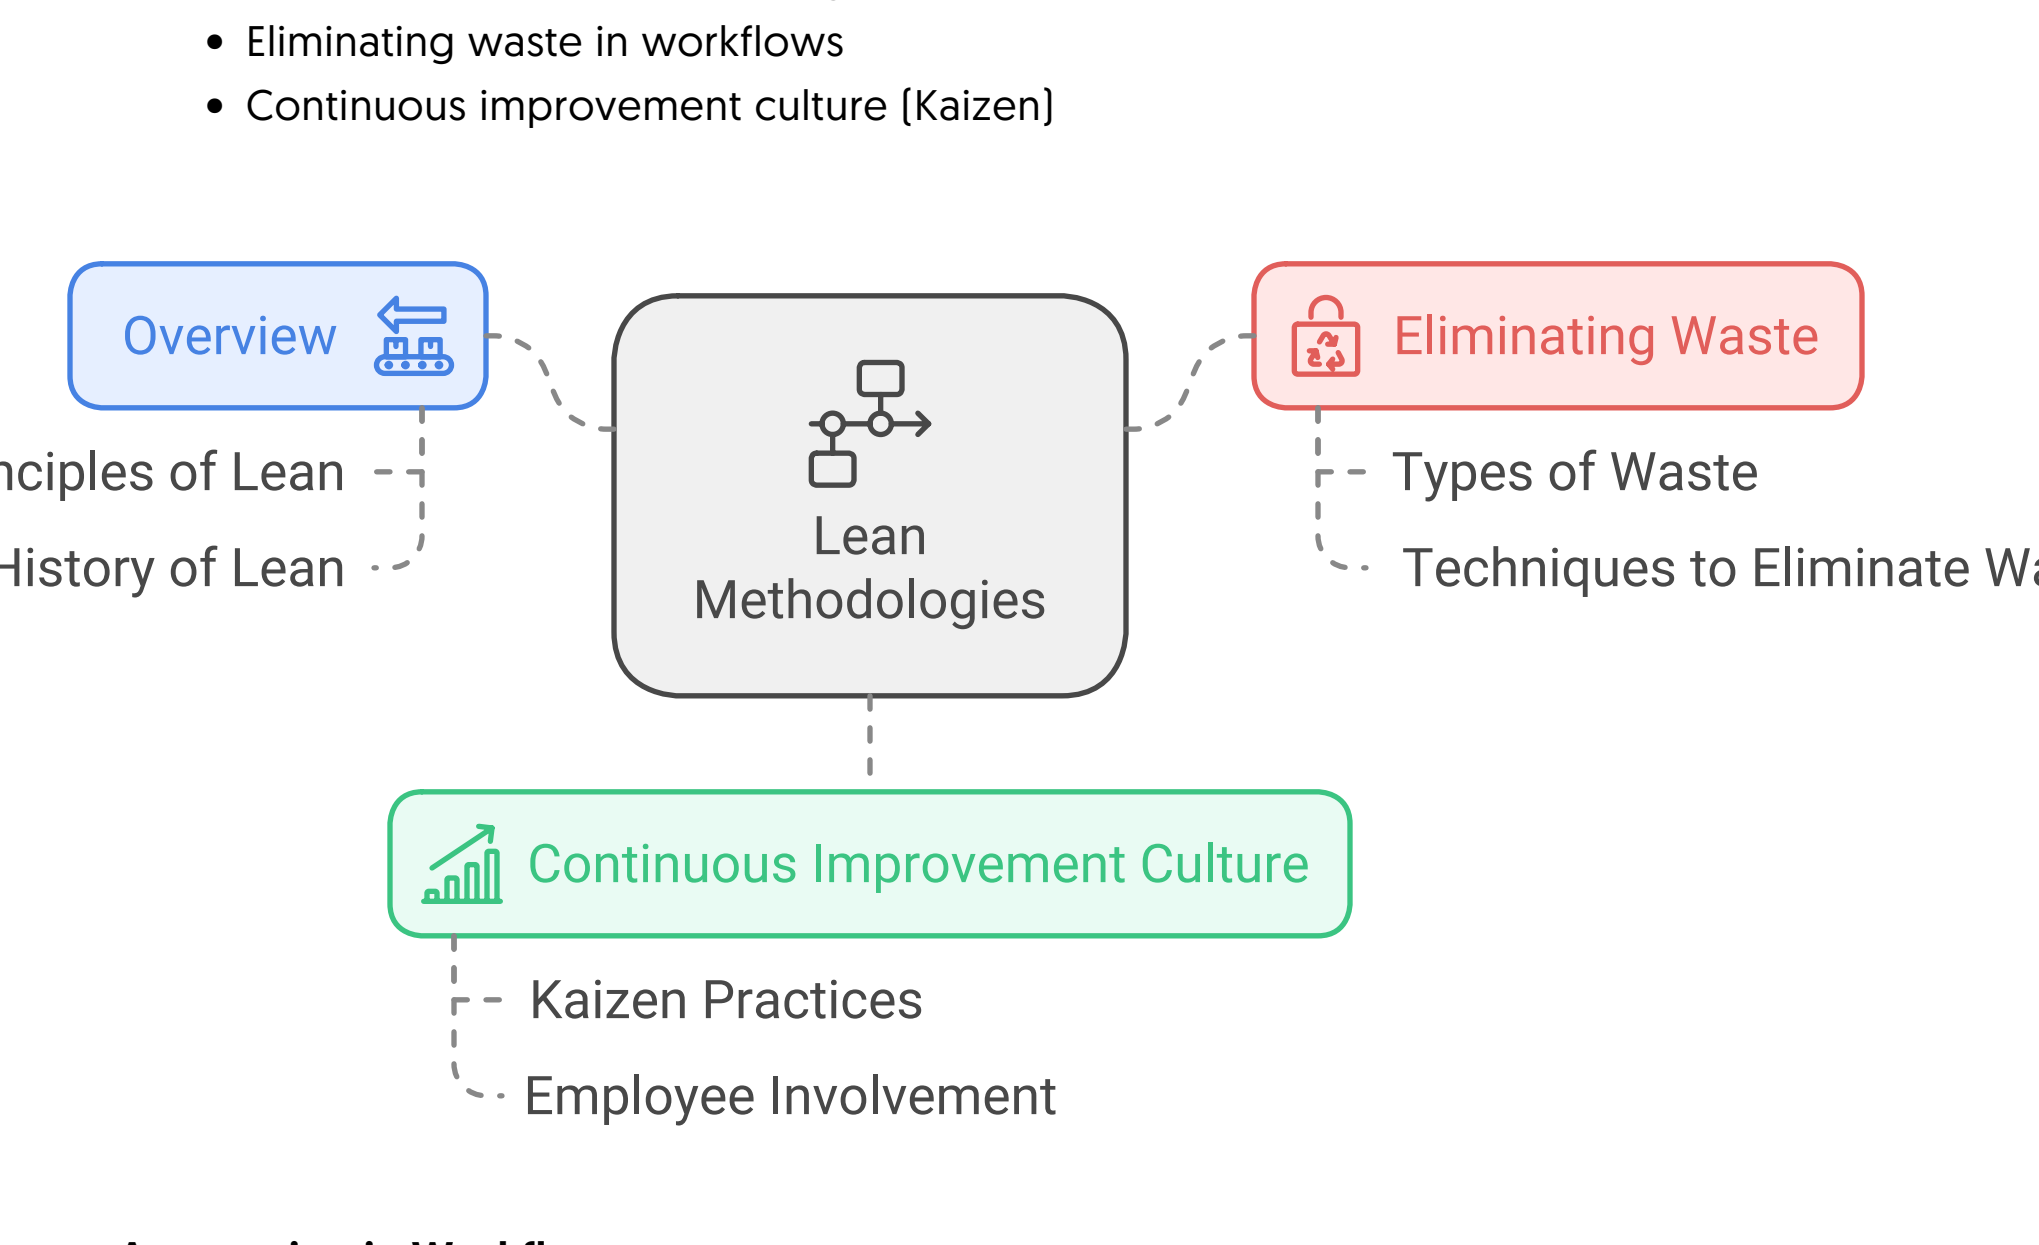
- Eliminating waste in workflows
- Continuous improvement culture (Kaizen)

Overview

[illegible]nciples of Lean

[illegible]istory of Lean

Lean Methodologies

Eliminating Waste

Types of Waste

Techniques to Eliminate Wa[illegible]

Continuous Improvement Culture

Kaizen Practices

Employee Involvement

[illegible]